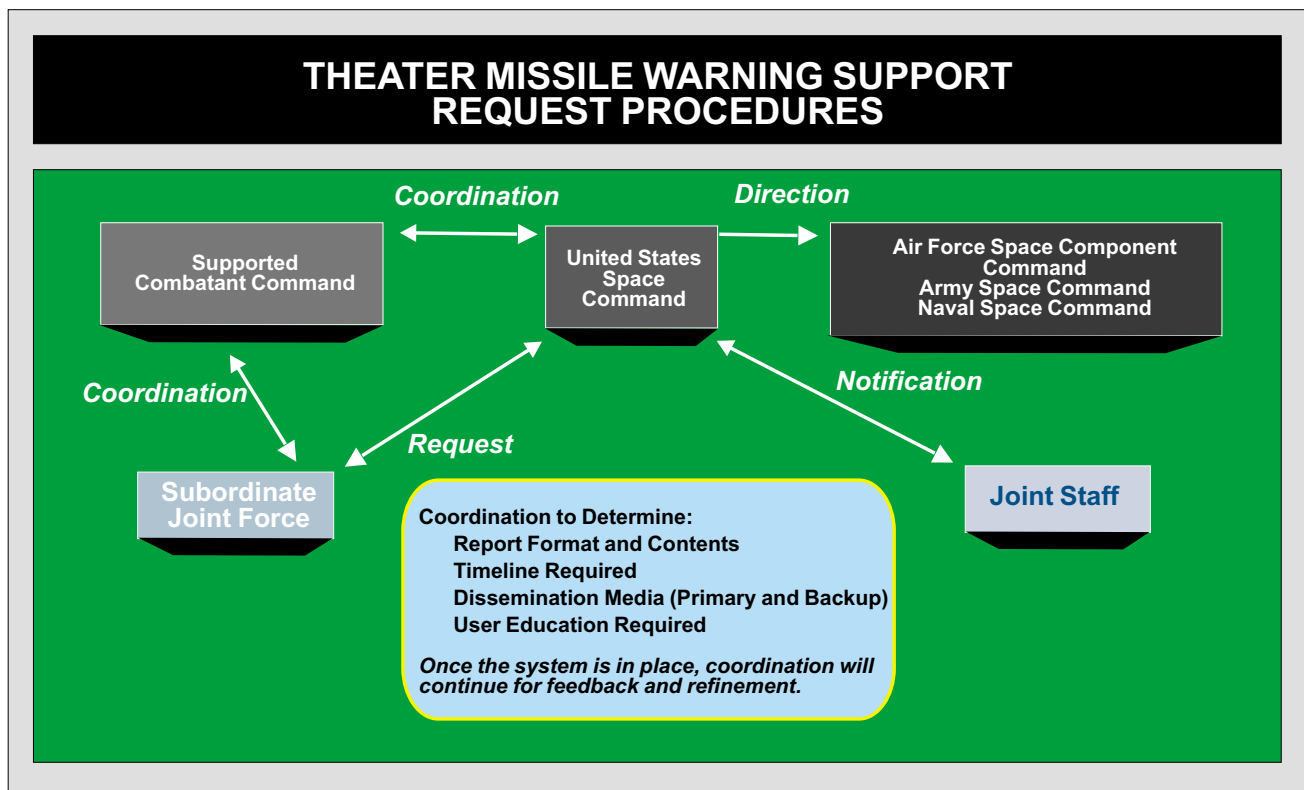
THEATER MISSILE WARNING SUPPORT REQUEST PROCEDURES

Coordination

Direction

Supported Combatant Command

United States Space Command

Air Force Space Component Command
Army Space Command
Naval Space Command

Coordination

Notification

Request

Subordinate Joint Force

Joint Staff

Coordination to Determine:
Report Format and Contents
Timeline Required
Dissemination Media (Primary and Backup)
User Education Required

Once the system is in place, coordination will continue for feedback and refinement.